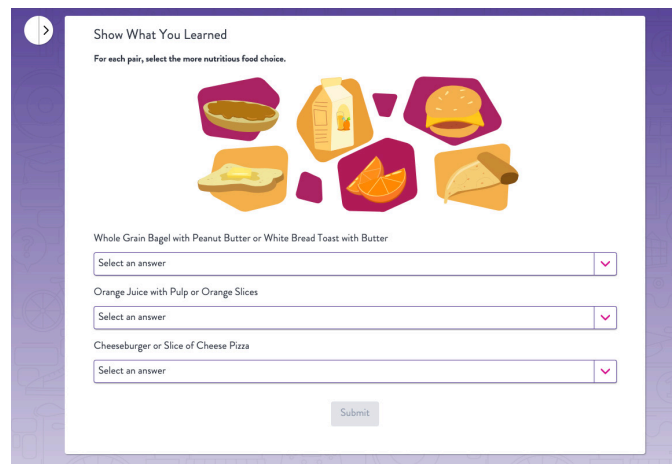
Show What You Learned

For each pair, select the more nutritious food choice.

Whole Grain Bagel with Peanut Butter or White Bread Toast with Butter

Select an answer

Orange Juice with Pulp or Orange Slices

Select an answer

Cheeseburger or Slice of Cheese Pizza

Select an answer

Submit